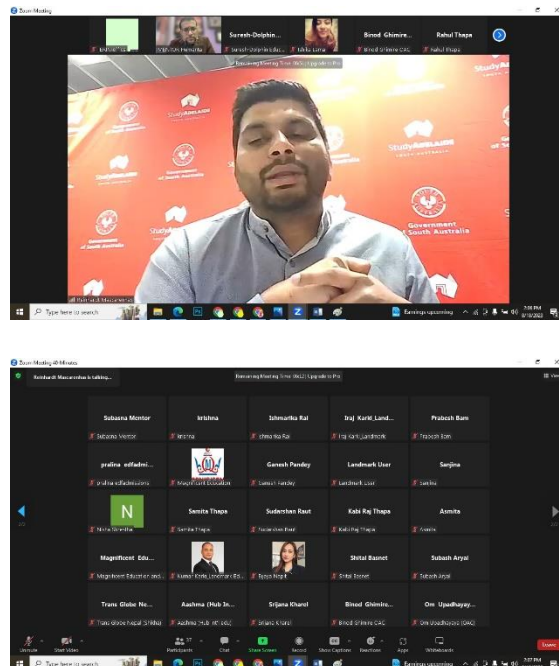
Zoom Meeting

Suresh-Dolphin...

Binod Ghimire...

Rahul Thapa

Suresh-Dolphin-Edu...

Binod Ghimire CAC

Rahul Thapa

Remaining Meeting Time: 00:12 Upgrade to Pro

StudyAdelaide

Government of South Australia

Type here to search

Earnings upcoming

Zoom Meeting 40-Minutes

Reinhardt Mascarenhas is talking...

Remaining Meeting Time: 00:12 Upgrade to Pro

View

| | | | | |
|---|---|---|---|---|
| Subasna Mentor | krishna | Ishmarika Rai | Iraj_Karki_Land... | Prabesh Bam |
| Subasna Mentor | krishna | Ishmarika Rai | Iraj Karki_Landmark | Prabesh Bam |
| pralina_edfadmi... | | Ganesh Pandey | Landmark User | Sanjina |
| pralina edfadmissions | Magnificent Education | Ganesh Pandey | Landmark User | Sanjina |
| N | Samita Thapa | Sudarshan Raut | Kabi Raj Thapa | Asmita |
| Nisha Shrestha | Samita Thapa | Sudarshan Raut | Kabi Raj Thapa | Asmita |
| Magnificent Edu... | | | Shital Basnet | Subash Aryal |
| Magnificent Education and... | Kumar Karki_Landmark Ed... | Fajala Nepal | Shital Basnet | Subash Aryal |
| Trans Globe Ne... | Aashma (Hub In... | Srijana Kharel | Binod Ghimire... | Om Upadhayay... |
| Trans Globe Nepal (Sikha) | Aashma (Hub Int Edu) | Srijana Kharel | Binod Ghimire CAC | Om Upadhayay (CAC) |

Unmute Start Video Participants 37 Chat Share Screen Record Show Captions Reactions Apps Whiteboards

Leave

Type here to search

Earnings upcoming